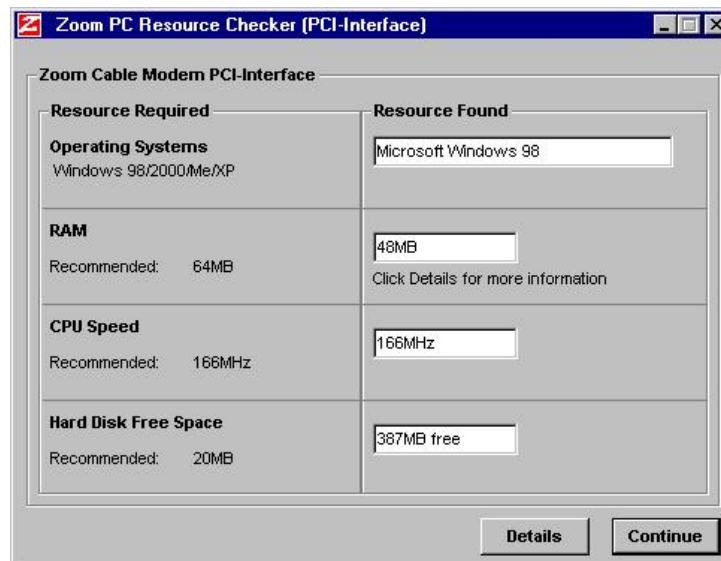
Zoom PC Resource Checker (PCI-Interface)

Zoom Cable Modem PCI-Interface

| Resource Required | Resource Found |
|---|---|
| Operating Systems<br>Windows 98/2000/Me/XP | Microsoft Windows 98 |
| RAM<br>Recommended: 64MB | 48MB<br>Click Details for more information |
| CPU Speed<br>Recommended: 166MHz | 166MHz |
| Hard Disk Free Space<br>Recommended: 20MB | 387MB free |

Details Continue